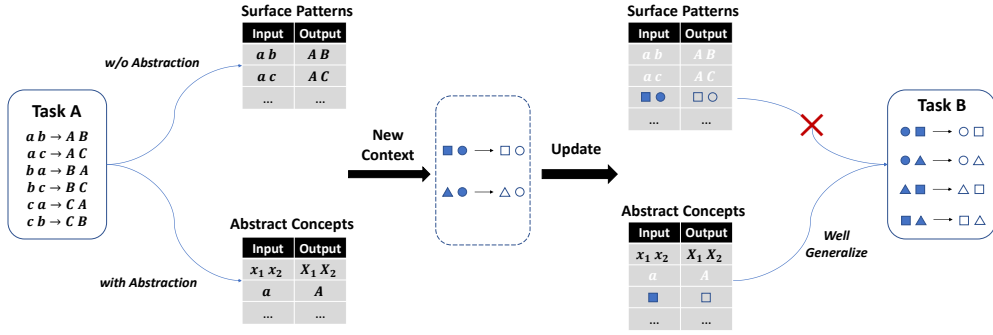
Surface Patterns

| Input | Output |
|---|---|
| $a\ b$ | $A\ B$ |
| $a\ c$ | $A\ C$ |
| ... | ... |

w/o Abstraction

Task A

$a\ b \rightarrow A\ B$
$a\ c \rightarrow A\ C$
$b\ a \rightarrow B\ A$
$b\ c \rightarrow B\ C$
$c\ a \rightarrow C\ A$
$c\ b \rightarrow C\ B$

with Abstraction

Abstract Concepts

| Input | Output |
|---|---|
| $x_1\ x_2$ | $X_1\ X_2$ |
| $a$ | $A$ |
| ... | ... |

New Context

Update

Surface Patterns

| Input | Output |
|---|---|
| $a\ b$ | $A\ B$ |
| $a\ c$ | $A\ C$ |
| ■ ● | □ ○ |
| ... | ... |

Abstract Concepts

| Input | Output |
|---|---|
| $x_1\ x_2$ | $X_1\ X_2$ |
| $a$ | $A$ |
| ■ | □ |
| ... | ... |

Well Generalize

Task B